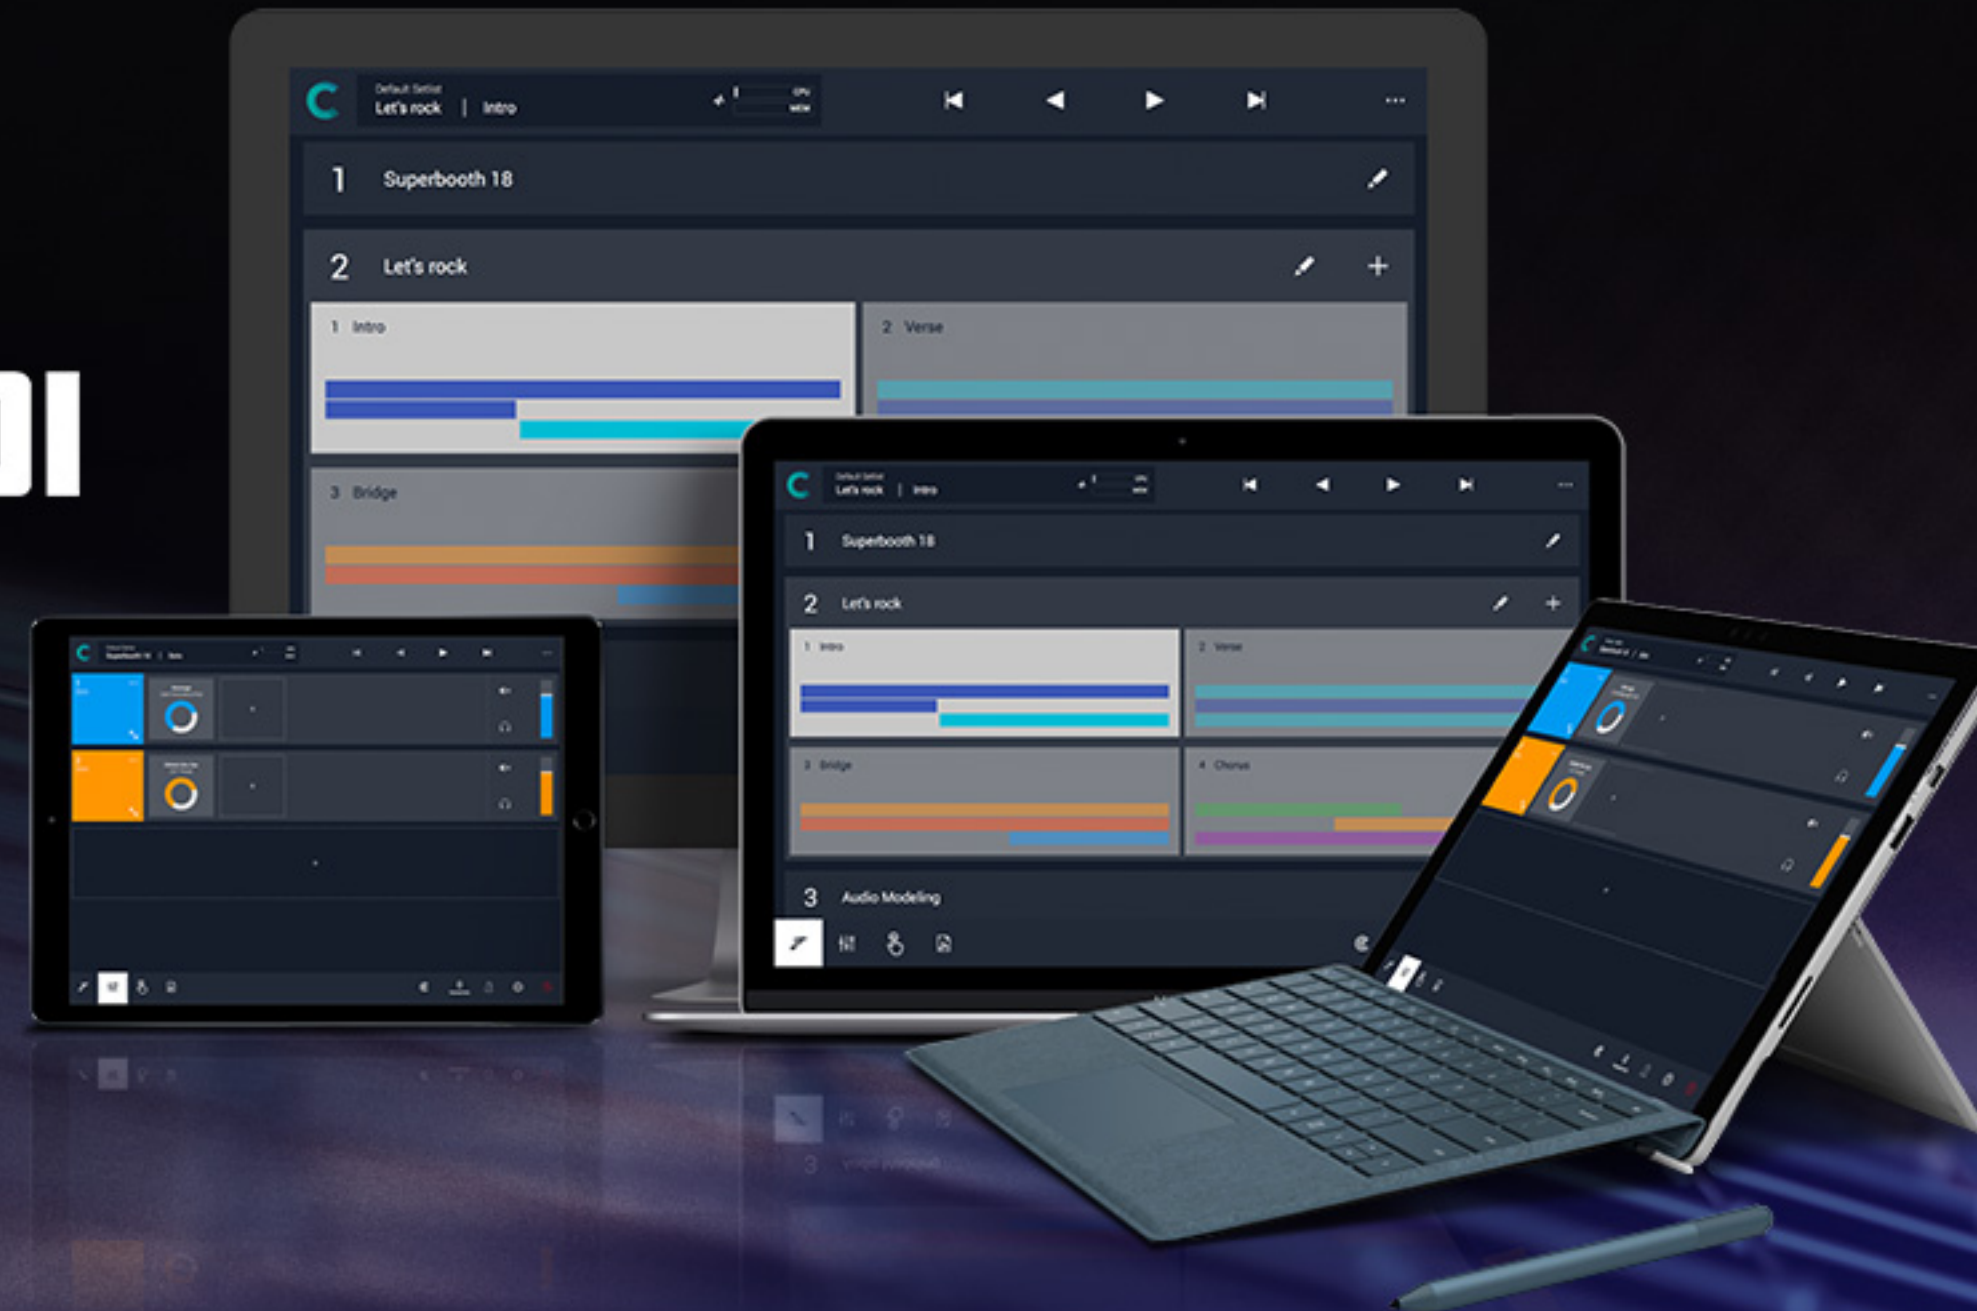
Default Setlist
Let's rock | Intro
CPU
MEM

1 Superbooth 18

2 Let's rock

1 Intro

2 Verse

3 Bridge

Default Setlist
Let's rock | Intro

1 Superbooth 18

2 Let's rock

1 Intro

2 Verse

3 Bridge

4 Chorus

3 Audio Modeling